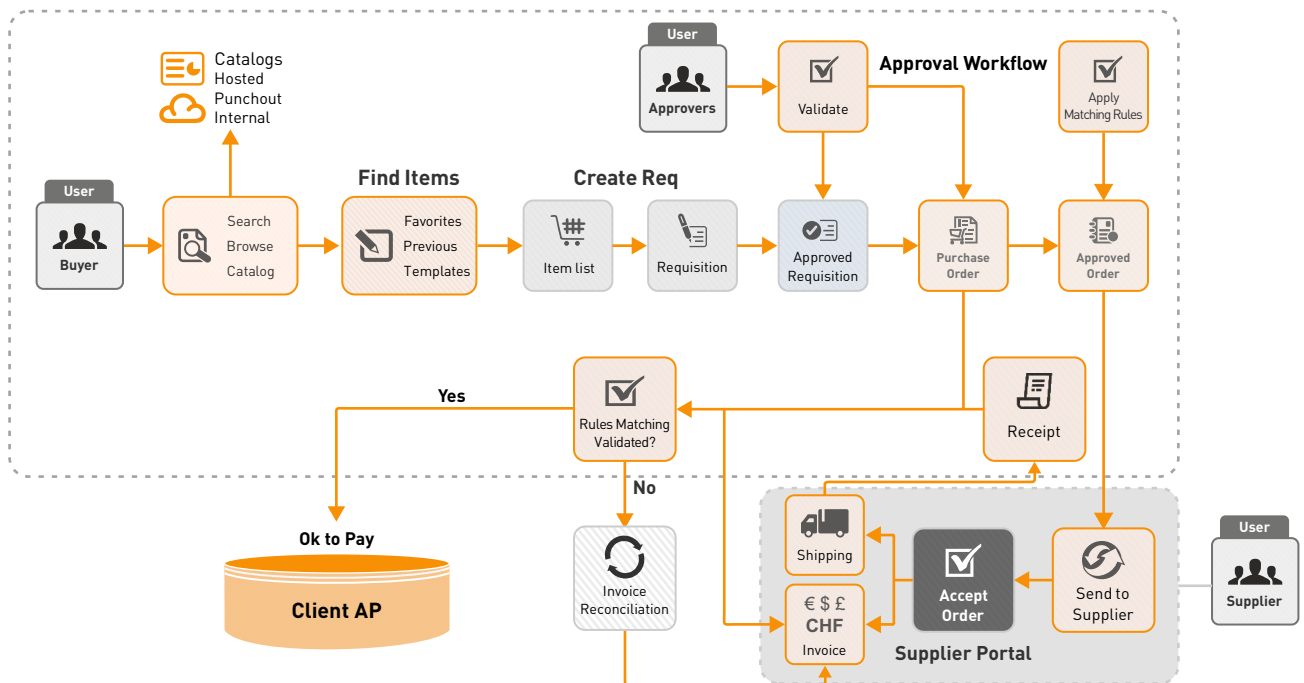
Catalogs
Hosted
Punchout
Internal

User
Buyer

Search
Browse
Catalog

Find Items
Favorites
Previous
Templates

Create Req
Item list

Requisition

User
Approvers

Validate

Approval Workflow

Approved Requisition

Purchase Order

Apply Matching Rules

Approved Order

Yes

Rules Matching Validated?

Receipt

No

Ok to Pay

Client AP

Invoice Reconciliation

Shipping

€ $ £
CHF
Invoice

Accept Order

Send to Supplier

User
Supplier

Supplier Portal